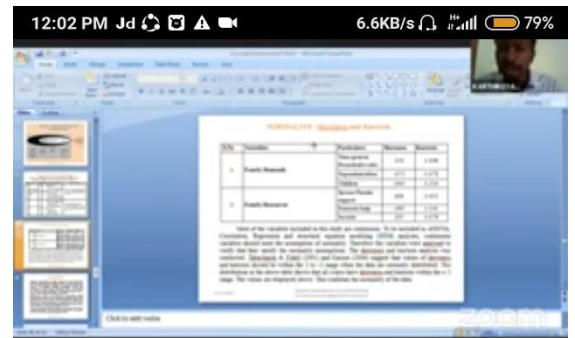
12:02 PM Jd

6.6KB/s 79%

NORMALITY Skewness and Kurtosis

| S.No | Variables | Particulars | Skewness | Kurtosis |
|---|---|---|---|---|
| 1 | Family Demands | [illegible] | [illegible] | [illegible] |
| | | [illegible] | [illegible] | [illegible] |
| | | Children | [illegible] | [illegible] |
| 2 | Family Resources | Spouse/Parents support | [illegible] | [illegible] |
| | | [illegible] | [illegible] | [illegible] |
| | | Income | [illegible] | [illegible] |

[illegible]

Click to add notes

KARTHIKEYA

zoom